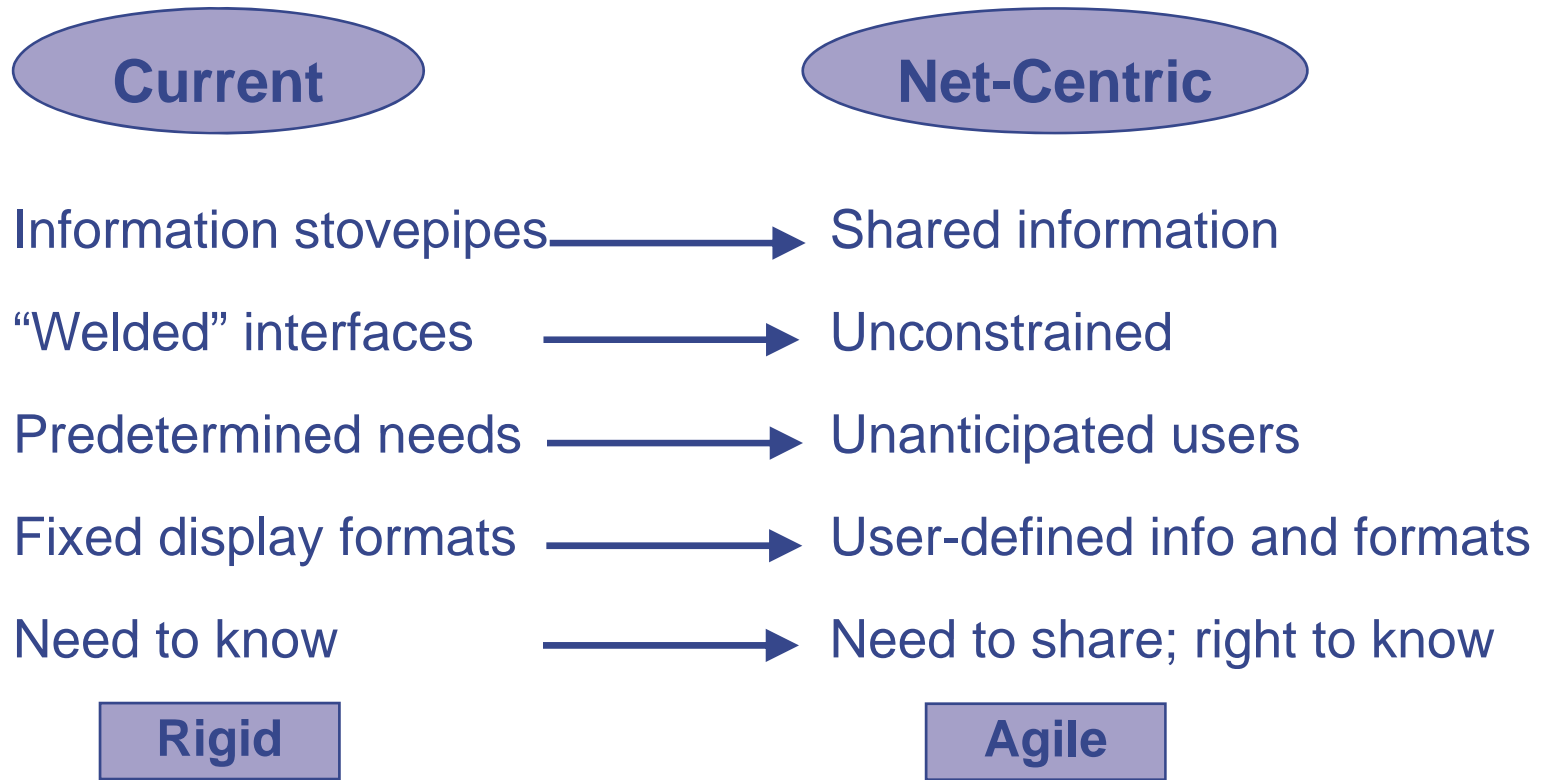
Current

Net-Centric

Information stovepipes → Shared information

“Welded” interfaces → Unconstrained

Predetermined needs → Unanticipated users

Fixed display formats → User-defined info and formats

Need to know → Need to share; right to know

Rigid

Agile